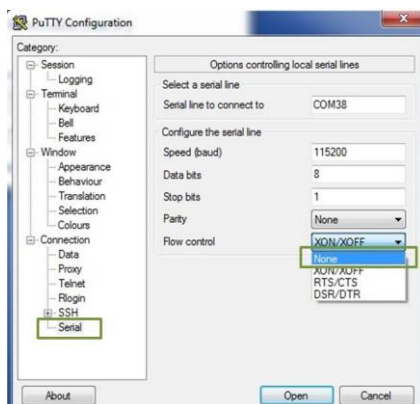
PuTTY Configuration

Category:
Session
Logging
Terminal
Keyboard
Bell
Features
Window
Appearance
Behaviour
Translation
Selection
Colours
Connection
Data
Proxy
Telnet
Rlogin
SSH
Serial

Options controlling local serial lines
Select a serial line
Serial line to connect to COM38
Configure the serial line
Speed (baud) 115200
Data bits 8
Stop bits 1
Parity None
Flow control XON/XOFF
None
XON/XOFF
RTS/CTS
DSR/DTR

About
Open
Cancel